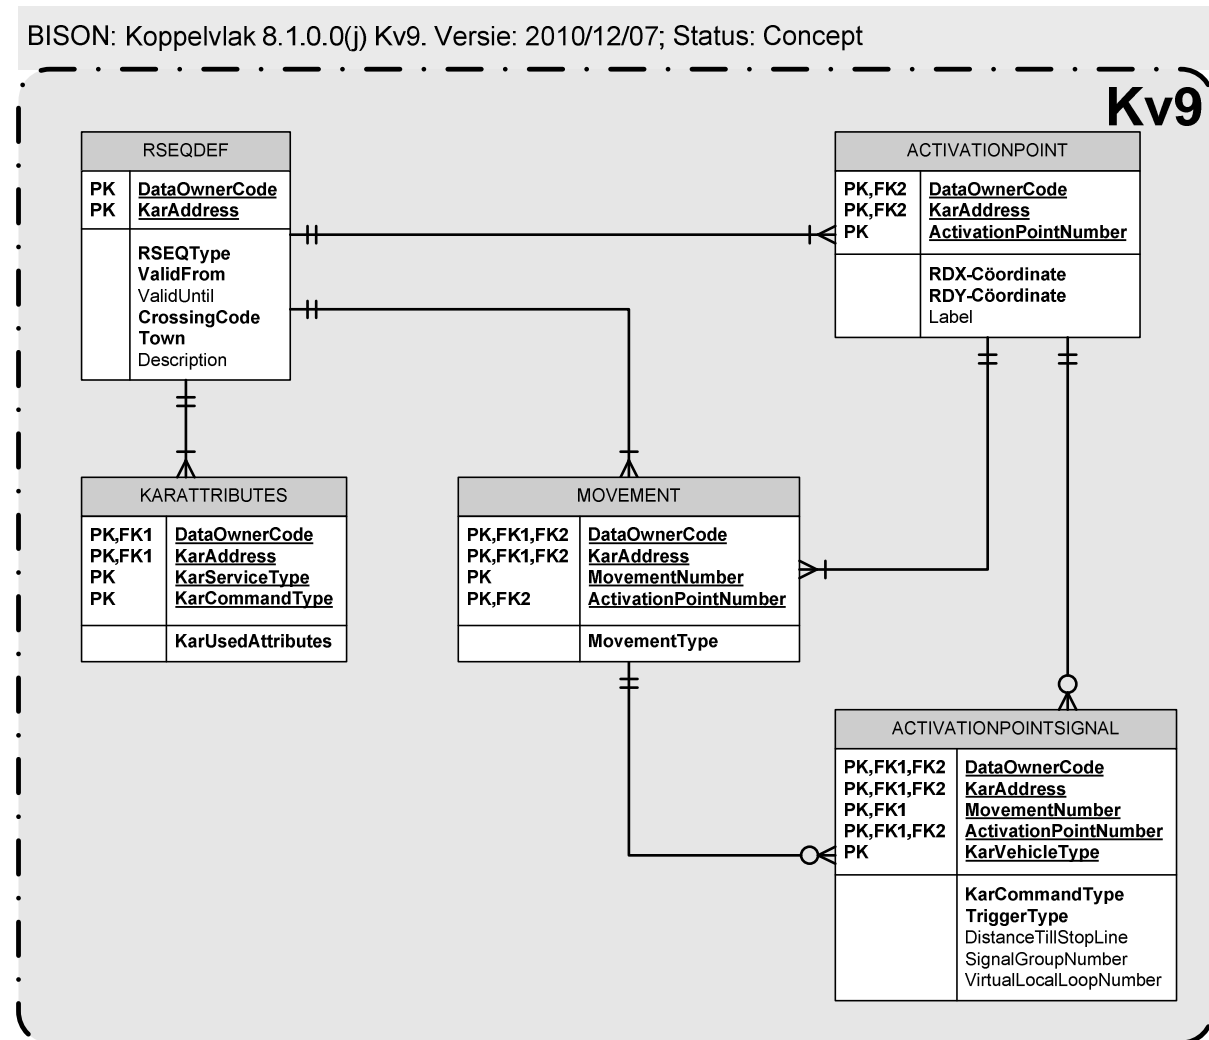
BISON: Koppelvlak 8.1.0.0(j) Kv9. Versie: 2010/12/07; Status: Concept

Kv9

RSEQDEF

| PK | DataOwnerCode |
|---|---|
| PK | KarAddress |
| | RSEQType<br>ValidFrom<br>ValidUntil<br>CrossingCode<br>Town<br>Description |

ACTIVATIONPOINT

| PK,FK2 | DataOwnerCode |
|---|---|
| PK,FK2 | KarAddress |
| PK | ActivationPointNumber |
| | RDX-Cöordinate<br>RDY-Cöordinate<br>Label |

KARATTRIBUTES

| PK,FK1 | DataOwnerCode |
|---|---|
| PK,FK1 | KarAddress |
| PK | KarServiceType |
| PK | KarCommandType |
| | KarUsedAttributes |

MOVEMENT

| PK,FK1,FK2 | DataOwnerCode |
|---|---|
| PK,FK1,FK2 | KarAddress |
| PK | MovementNumber |
| PK,FK2 | ActivationPointNumber |
| | MovementType |

ACTIVATIONPOINTSIGNAL

| PK,FK1,FK2 | DataOwnerCode |
|---|---|
| PK,FK1,FK2 | KarAddress |
| PK,FK1 | MovementNumber |
| PK,FK1,FK2 | ActivationPointNumber |
| PK | KarVehicleType |
| | KarCommandType<br>TriggerType<br>DistanceTillStopLine<br>SignalGroupNumber<br>VirtualLocalLoopNumber |